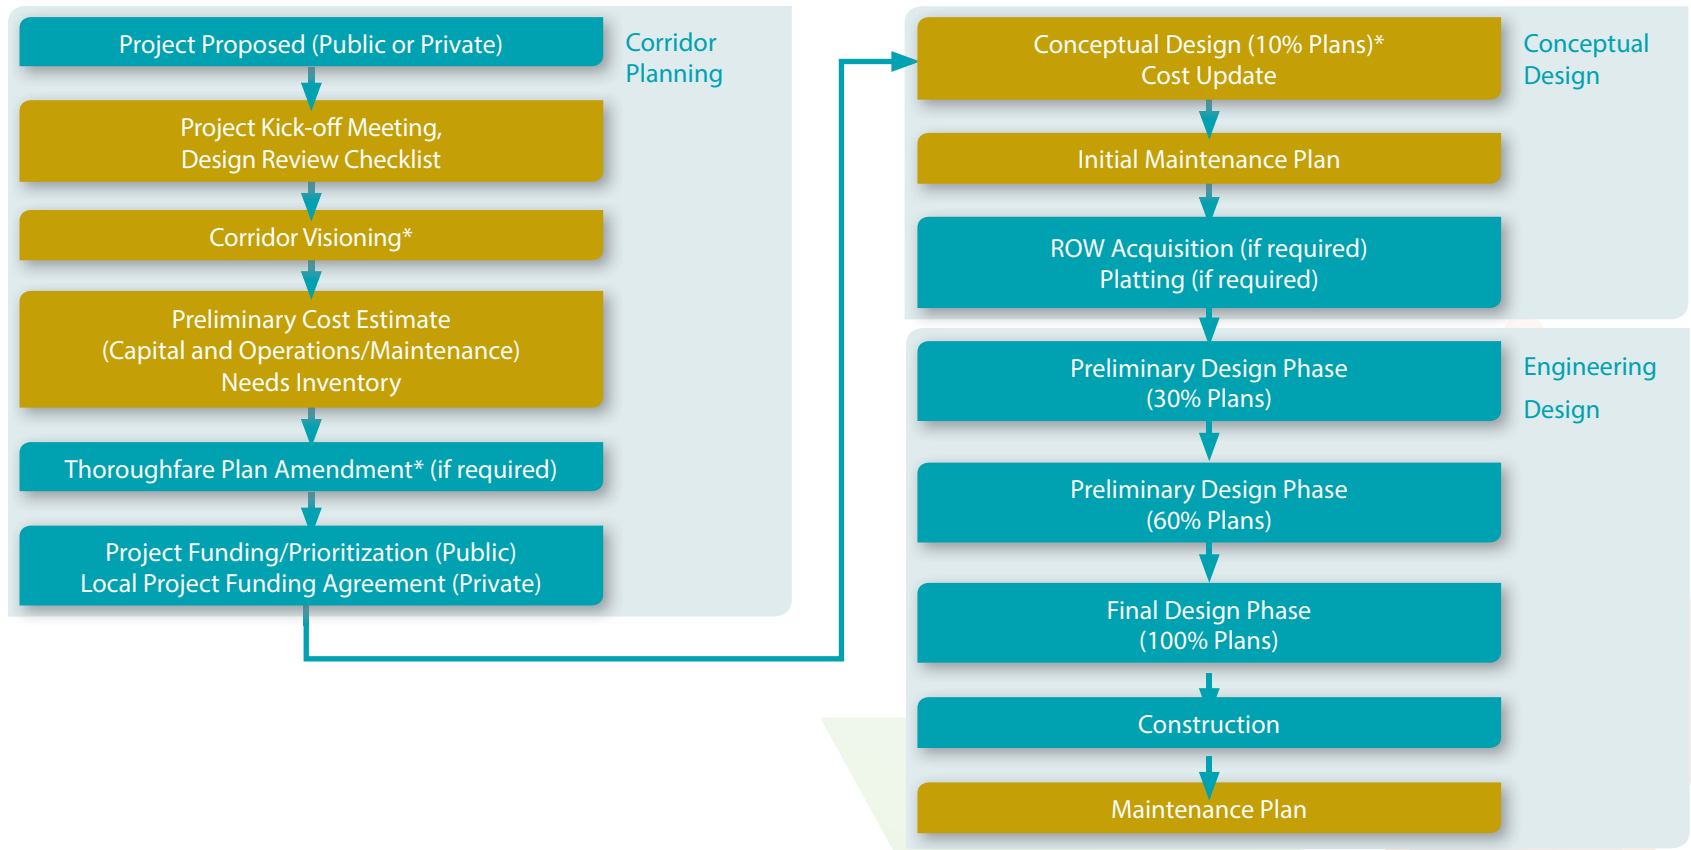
Project Proposed (Public or Private)

Corridor Planning

Project Kick-off Meeting, Design Review Checklist

Corridor Visioning*

Preliminary Cost Estimate (Capital and Operations/Maintenance) Needs Inventory

Thoroughfare Plan Amendment* (if required)

Project Funding/Prioritization (Public) Local Project Funding Agreement (Private)

Conceptual Design (10% Plans)* Cost Update

Conceptual Design

Initial Maintenance Plan

ROW Acquisition (if required) Platting (if required)

Preliminary Design Phase (30% Plans)

Engineering Design

Preliminary Design Phase (60% Plans)

Final Design Phase (100% Plans)

Construction

Maintenance Plan